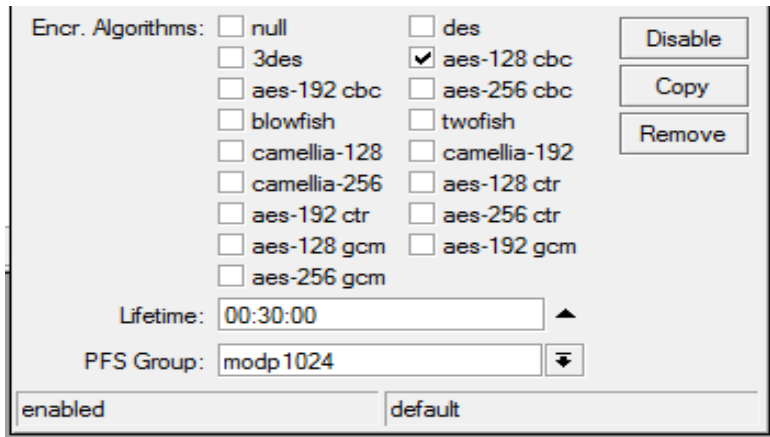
Encr. Algorithms:
null
des
3des
aes-128 cbc
aes-192 cbc
aes-256 cbc
blowfish
twofish
camellia-128
camellia-192
camellia-256
aes-128 ctr
aes-192 ctr
aes-256 ctr
aes-128 gcm
aes-192 gcm
aes-256 gcm

Disable
Copy
Remove

Lifetime: 00:30:00

PFS Group: modp1024

enabled
default